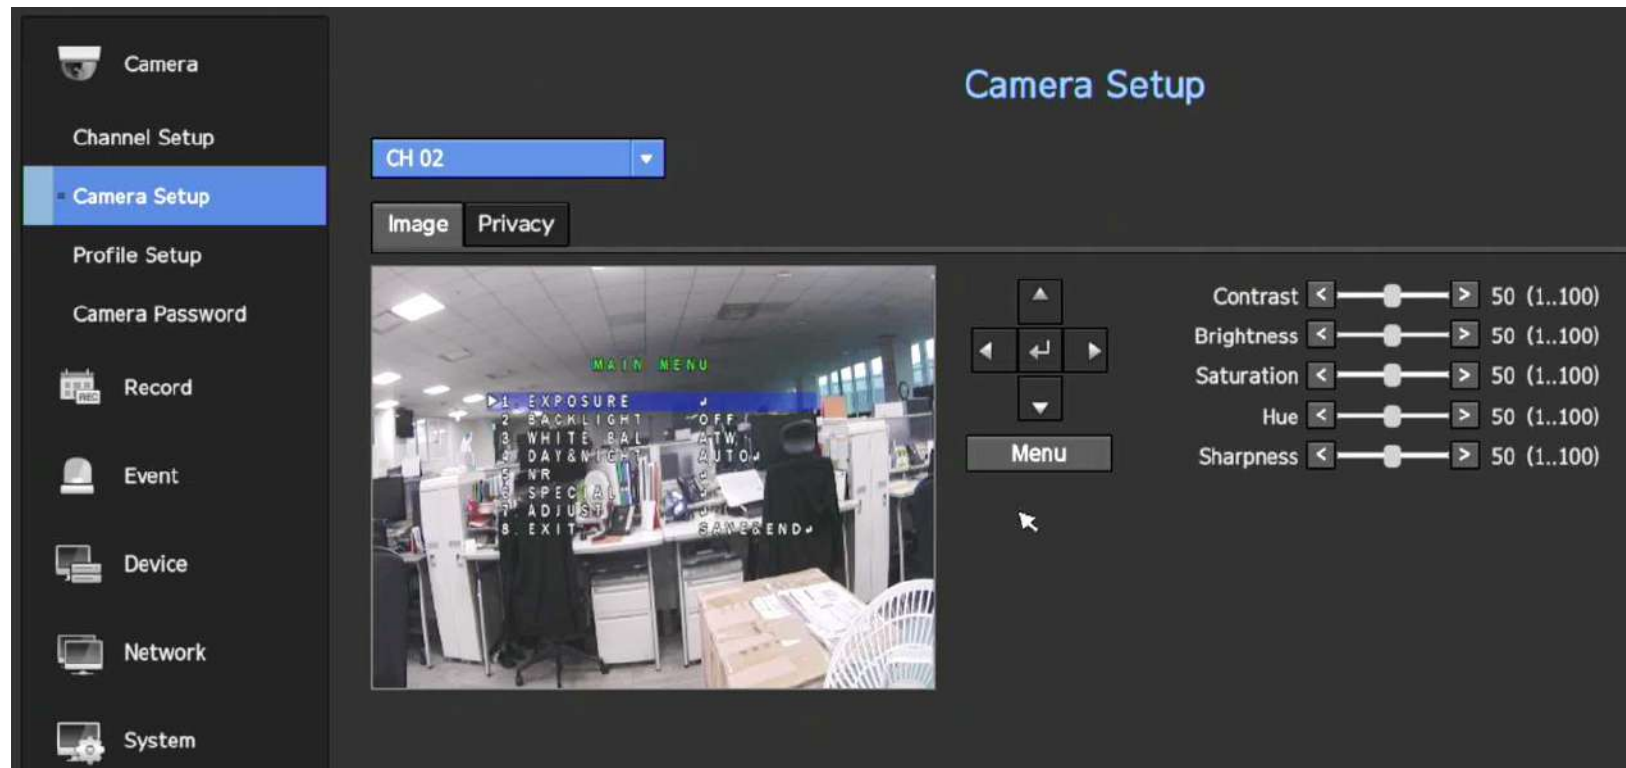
Camera
Channel Setup
Camera Setup
Profile Setup
Camera Password
Record
Event
Device
Network
System

Camera Setup

CH 02

Image Privacy

MAIN MENU
1. EXPOSURE
2. BACKLIGHT OFF
3. WHITE BAL ATW
4. DAY&NIGHT AUTO
5. NR
6. SPECIAL
7. ADJUST
8. EXIT SAVE&END

Menu

Contrast < > 50 (1..100)
Brightness < > 50 (1..100)
Saturation < > 50 (1..100)
Hue < > 50 (1..100)
Sharpness < > 50 (1..100)